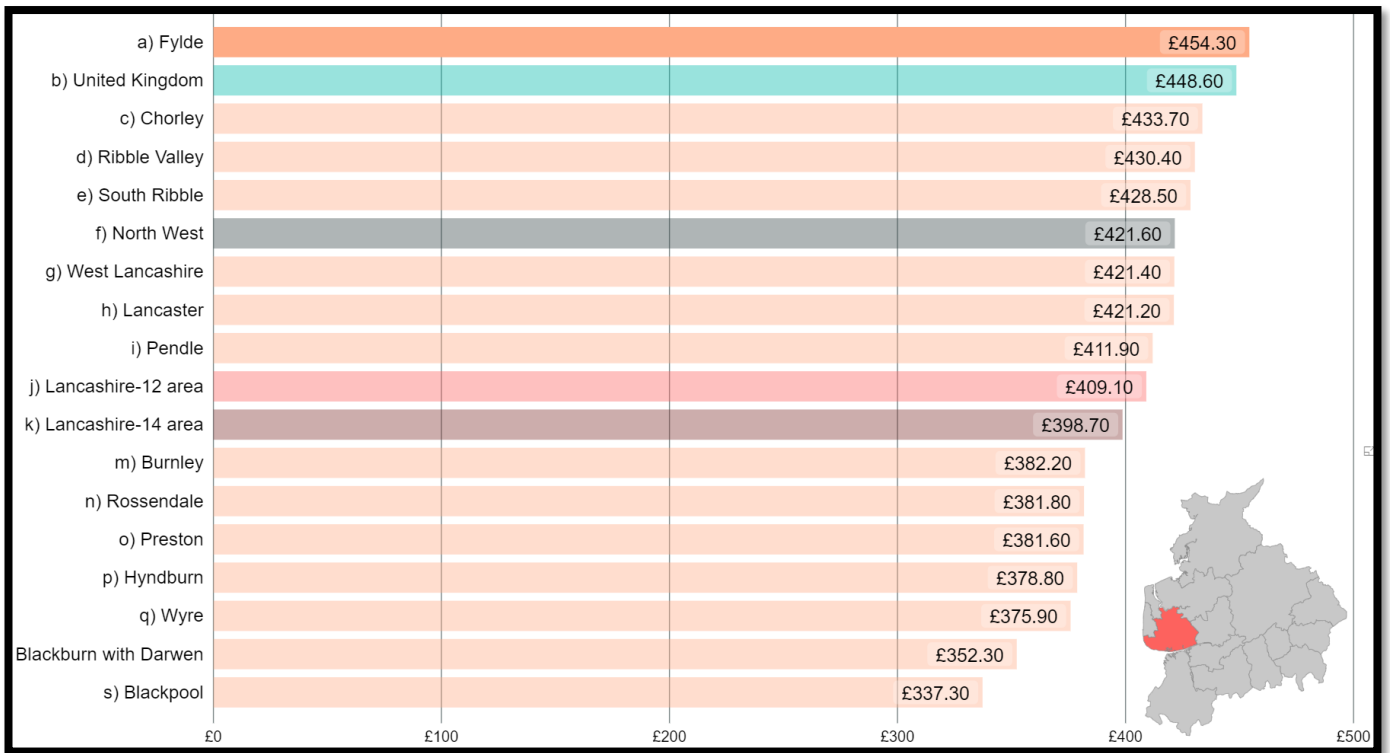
| | |
|---|---|
| a) Fylde | £454.30 |
| b) United Kingdom | £448.60 |
| c) Chorley | £433.70 |
| d) Ribble Valley | £430.40 |
| e) South Ribble | £428.50 |
| f) North West | £421.60 |
| g) West Lancashire | £421.40 |
| h) Lancaster | £421.20 |
| i) Pendle | £411.90 |
| j) Lancashire-12 area | £409.10 |
| k) Lancashire-14 area | £398.70 |
| m) Burnley | £382.20 |
| n) Rossendale | £381.80 |
| o) Preston | £381.60 |
| p) Hyndburn | £378.80 |
| q) Wyre | £375.90 |
| Blackburn with Darwen | £352.30 |
| s) Blackpool | £337.30 |

£0 £100 £200 £300 £400 £500